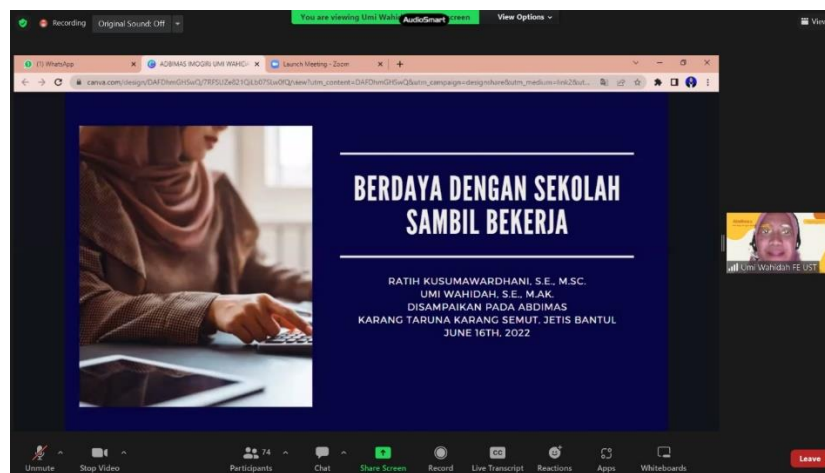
Recording Original Sound: Off

You are viewing Umi Wahid AudioSmart creen View Options

View

(1) WhatsApp
ABDIMAS IMOGIRI UMI WAHID
Launch Meeting - Zoom

canva.com/design/DAFDhmGHSwQ/TRFSUZe821QLb07SIw0fQ/view?utm_content=DAFDhmGHSwQ&utm_campaign=designshare&utm_medium=link2&ut...

BERDAYA DENGAN SEKOLAH SAMBIL BEKERJA

RATIH KUSUMAWARDHANI, S.E., M.SC.
UMI WAHIDAH, S.E., M.AK.
DISAMPAIKAN PADA ABDIMAS
KARANG TARUNA KARANG SEMUT, JETIS BANTUL
JUNE 16TH, 2022

Umi Wahidah FE UST

Unmute Stop Video Participants 74 Chat Share Screen Record Live Transcript Reactions Apps Whiteboards Leave